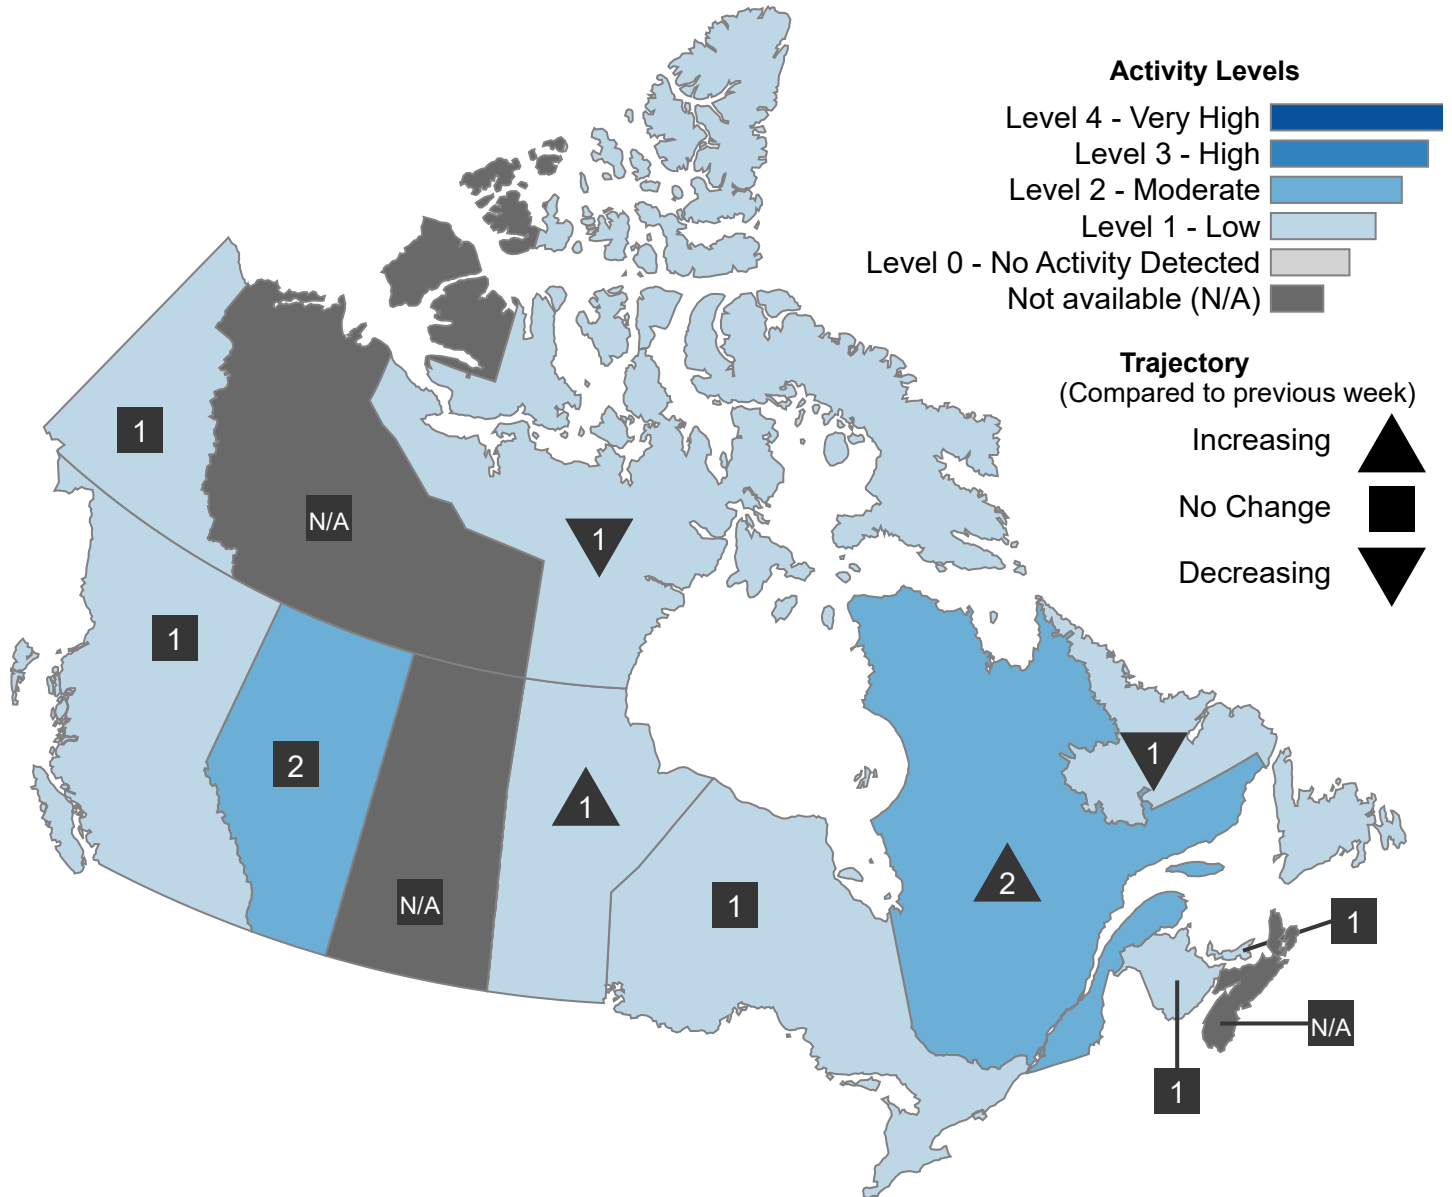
Activity Levels
Level 4 - Very High
Level 3 - High
Level 2 - Moderate
Level 1 - Low
Level 0 - No Activity Detected
Not available (N/A)

Trajectory
(Compared to previous week)
Increasing
No Change
Decreasing

1
N/A
1
1
2
N/A
1
1
2
1
1
N/A
1